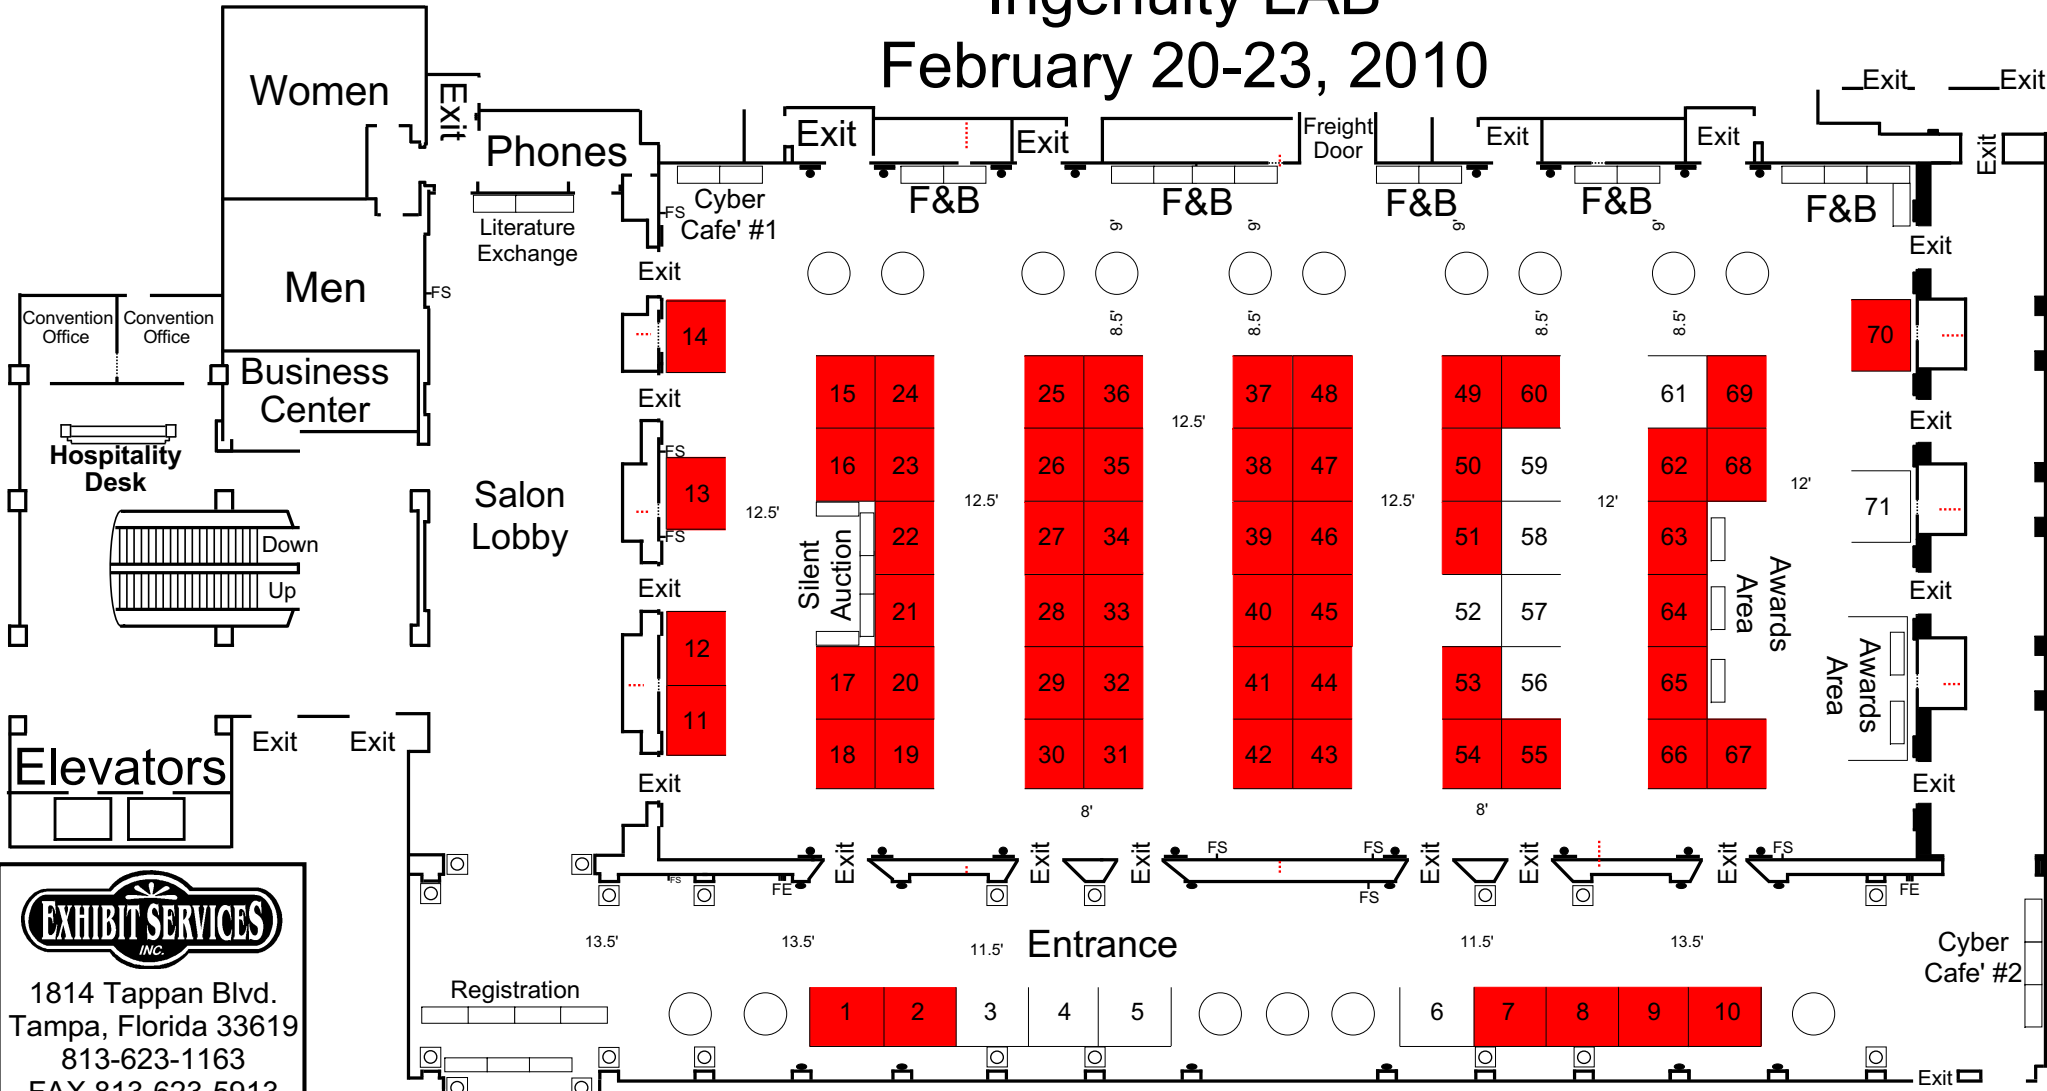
February 20-23, 2010

Women
Exit
Phones
Exit
Exit
Freight Door
Exit
Exit
Exit
Exit
Exit
Cyber Cafe' #1
FS
Literature Exchange
F&B
F&B
F&B
F&B
F&B
9'
9'
9'
9'
Men
FS
Exit
Exit
Convention Office
Convention Office
Business Center
Hospitality Desk
8.5'
8.5'
8.5'
8.5'
14
70
Exit
Exit
15 24
25 36
37 48
49 60
61 69
16 23
26 35
38 47
50 59
62 68
12.5'
12.5'
12.5'
12.5'
12'
12'
13
FS
FS
Salon Lobby
Down
Up
22
27 34
39 46
51 58
63
71
Silent Auction
Awards Area
Awards Area
21
28 33
40 45
52 57
64
Exit
Exit
12
11
17 20
29 32
41 44
53 56
65
18 19
30 31
42 43
54 55
66 67
Exit
Exit
Elevators
Exit
Exit
8'
8'
Exit
Exit
Exit
Exit
Exit
Exit
FS
FS
FS
FS
FS
FE
FE
13.5'
13.5'
11.5'
Entrance
11.5'
13.5'
Cyber Cafe' #2
EXHIBIT SERVICES INC.
1814 Tappan Blvd.
Tampa, Florida 33619
813-623-1163
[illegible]
Registration
1 2 3 4 5
6 7 8 9 10
Exit